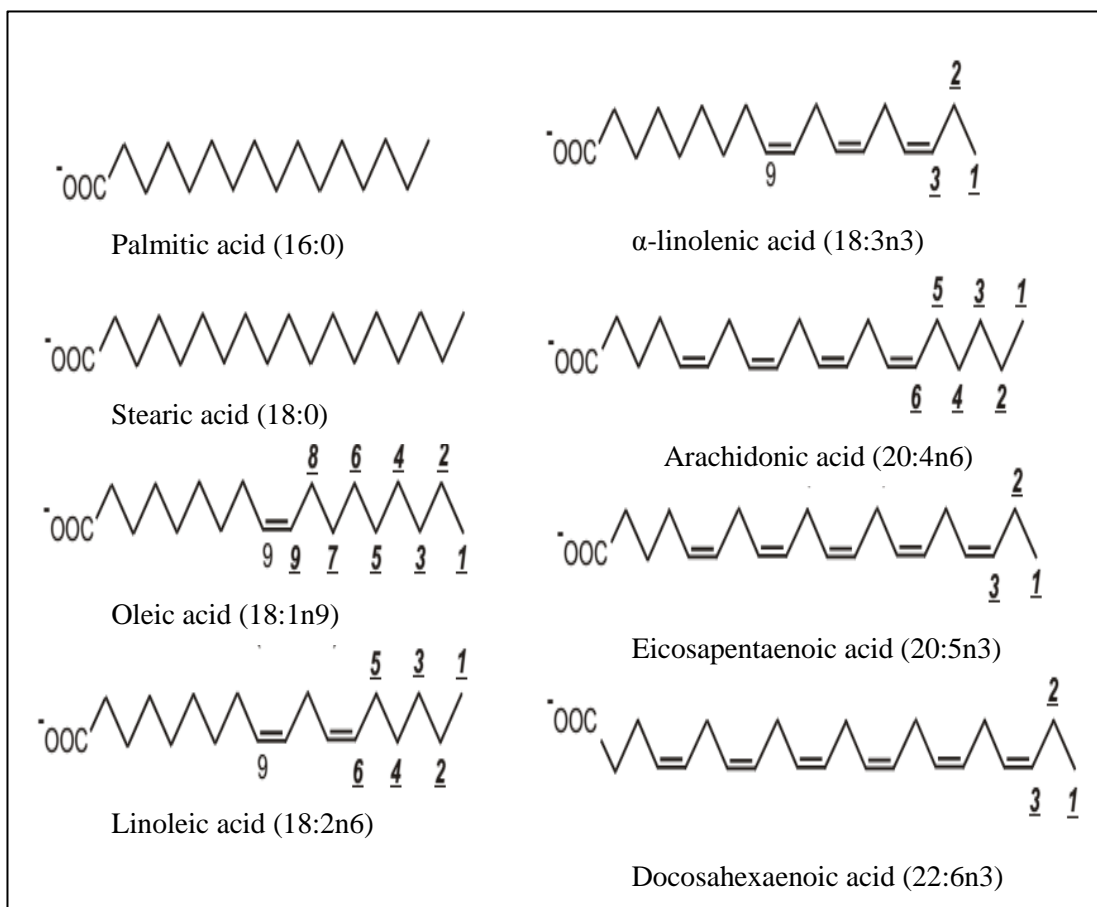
$^{-}OOC$

Palmitic acid (16:0)

$^{-}OOC$

Stearic acid (18:0)

8 6 4 2

$^{-}OOC$

9 9 7 5 3 1

Oleic acid (18:1n9)

5 3 1

$^{-}OOC$

9 6 4 2

Linoleic acid (18:2n6)

2

$^{-}OOC$

9 3 1

α-linolenic acid (18:3n3)

5 3 1

$^{-}OOC$

6 4 2

Arachidonic acid (20:4n6)

2

$^{-}OOC$

3 1

Eicosapentaenoic acid (20:5n3)

2

$^{-}OOC$

3 1

Docosahexaenoic acid (22:6n3)